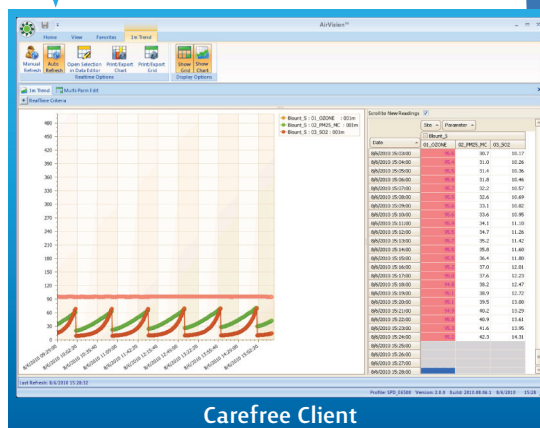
AirVision™

Home View Favorites 1m Trend

Manual Refresh Auto Refresh Open Selection in Data Editor Print/Export Chart Print/Export Grid Show Grid Show Chart

Realtime Options Display Options

1m Trend Multi-Parm Edit

Realtime Criteria

Blount_S : 01_OZONE : 001m
Blount_S : 02_PM25_MC : 001m
Blount_S : 03_SO2 : 001m

480 450 420 390 360 330 300 270 240 210 180 150 120 90 60 30 0

8/6/2010 09:25:00 8/6/2010 10:02:00 8/6/2010 10:39:00 8/6/2010 11:16:00 8/6/2010 11:53:00 8/6/2010 12:30:00 8/6/2010 13:07:00 8/6/2010 13:44:00 8/6/2010 14:21:00 8/6/2010 14:58:00

Scroll to New Readings

Site Parameter

Blount_S

| Date | 01_OZONE | 02_PM25_MC | 03_SO2 |
|---|---|---|---|
| 8/6/2010 15:03:00 | 96.6 | 30.7 | 10.17 |
| 8/6/2010 15:04:00 | 96.6 | 31.0 | 10.26 |
| 8/6/2010 15:05:00 | 96.6 | 31.4 | 10.36 |
| 8/6/2010 15:06:00 | 96.6 | 31.8 | 10.46 |
| 8/6/2010 15:07:00 | 96.6 | 32.2 | 10.57 |
| 8/6/2010 15:08:00 | 96.6 | 32.6 | 10.69 |
| 8/6/2010 15:09:00 | 96.6 | 33.1 | 10.82 |
| 8/6/2010 15:10:00 | 96.6 | 33.6 | 10.95 |
| 8/6/2010 15:11:00 | 96.6 | 34.1 | 11.10 |
| 8/6/2010 15:12:00 | 96.6 | 34.7 | 11.26 |
| 8/6/2010 15:13:00 | 96.6 | 35.2 | 11.42 |
| 8/6/2010 15:14:00 | 96.6 | 35.8 | 11.60 |
| 8/6/2010 15:15:00 | 96.6 | 36.4 | 11.80 |
| 8/6/2010 15:16:00 | 96.6 | 37.0 | 12.01 |
| 8/6/2010 15:17:00 | 96.6 | 37.6 | 12.23 |
| 8/6/2010 15:18:00 | 96.6 | 38.2 | 12.47 |
| 8/6/2010 15:19:00 | 96.6 | 38.9 | 12.72 |
| 8/6/2010 15:20:00 | 96.1 | 39.5 | 13.00 |
| 8/6/2010 15:21:00 | 96.6 | 40.2 | 13.29 |
| 8/6/2010 15:22:00 | 96.6 | 40.9 | 13.61 |
| 8/6/2010 15:23:00 | 96.6 | 41.6 | 13.95 |
| 8/6/2010 15:24:00 | 96.6 | 42.3 | 14.31 |
| 8/6/2010 15:25:00 | | | |
| 8/6/2010 15:26:00 | | | |
| 8/6/2010 15:27:00 | | | |
| 8/6/2010 15:28:00 | | | |

Last Refresh: 8/6/2010 15:28:32

Profile: SPD_04500 Version: 3.8.0 Build: 2013.08.06.1 8/6/2010 15:28

Carefree Client